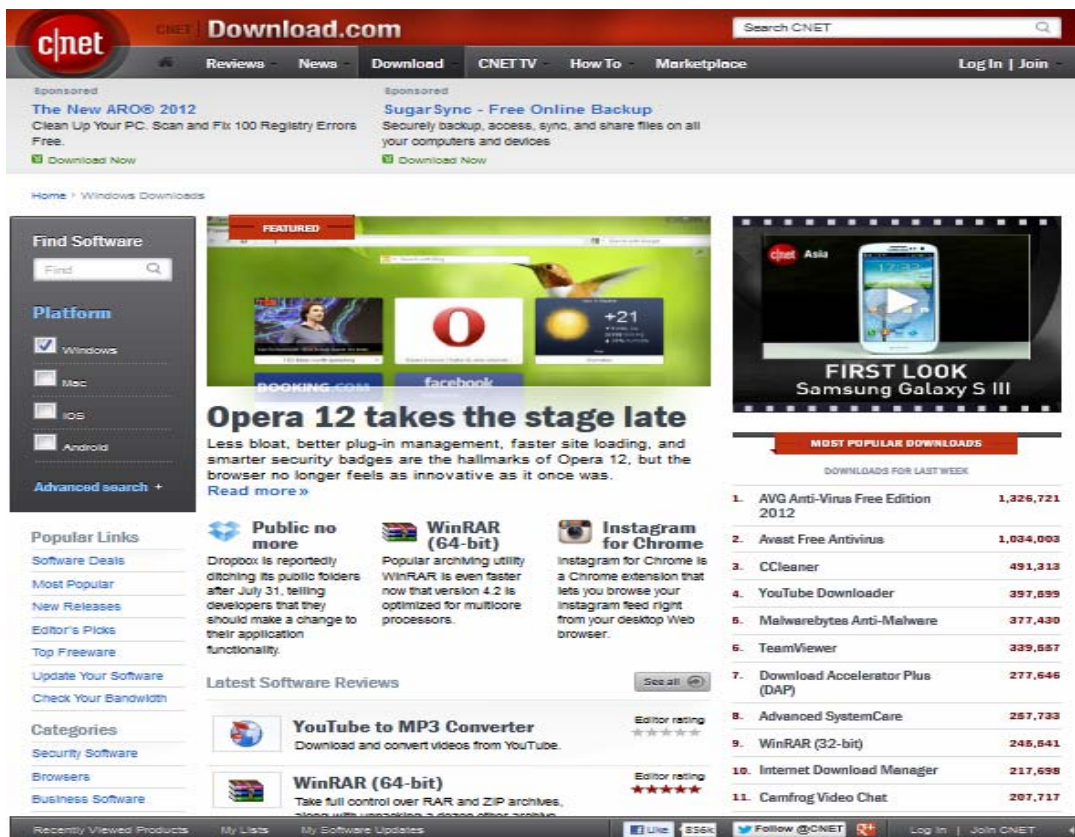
c|net CNET | Download.com

Search CNET

Reviews News Download CNET TV How To Marketplace Log In | Join

Sponsored
The New ARO® 2012
Clean Up Your PC. Scan and Fix 100 Registry Errors Free.
Download Now

Sponsored
SugarSync - Free Online Backup
Securely backup, access, sync, and share files on all your computers and devices
Download Now

Home > Windows Downloads

Find Software
Find

Platform
Windows
Mac
iOS
Android

Advanced search +

Popular Links
Software Deals
Most Popular
New Releases
Editor's Picks
Top Freeware
Update Your Software
Check Your Bandwidth

Categories
Security Software
Browsers
Business Software

FEATURED

+21

BOOKING.COM
facebook

Opera 12 takes the stage late
Less bloat, better plug-in management, faster site loading, and smarter security badges are the hallmarks of Opera 12, but the browser no longer feels as innovative as it once was.
Read more»

Public no more
Dropbox is reportedly ditching its public folders after July 31, telling developers that they should make a change to their application functionality.

WinRAR (64-bit)
Popular archiving utility WinRAR is even faster now that version 4.2 is optimized for multicore processors.

Instagram for Chrome
Instagram for Chrome is a Chrome extension that lets you browse your Instagram feed right from your desktop Web browser.

Latest Software Reviews
See all

YouTube to MP3 Converter
Download and convert videos from YouTube.
Editor rating

WinRAR (64-bit)
Take full control over RAR and ZIP archives, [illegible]
Editor rating

cnet Asia
FIRST LOOK
Samsung Galaxy S III

MOST POPULAR DOWNLOADS
DOWNLOADS FOR LAST WEEK

| | | |
|---|---|---|
| 1. | AVG Anti-Virus Free Edition 2012 | 1,326,721 |
| 2. | Avast Free Antivirus | 1,034,003 |
| 3. | CCleaner | 491,313 |
| 4. | YouTube Downloader | 397,899 |
| 5. | Malwarebytes Anti-Malware | 377,430 |
| 6. | TeamViewer | 339,587 |
| 7. | Download Accelerator Plus (DAP) | 277,646 |
| 8. | Advanced SystemCare | 257,733 |
| 9. | WinRAR (32-bit) | 245,841 |
| 10. | Internet Download Manager | 217,698 |
| 11. | Camfrog Video Chat | 207,717 |

Recently Viewed Products My Lists My Software Updates Like 856k Follow @CNET Log In | Join CNET